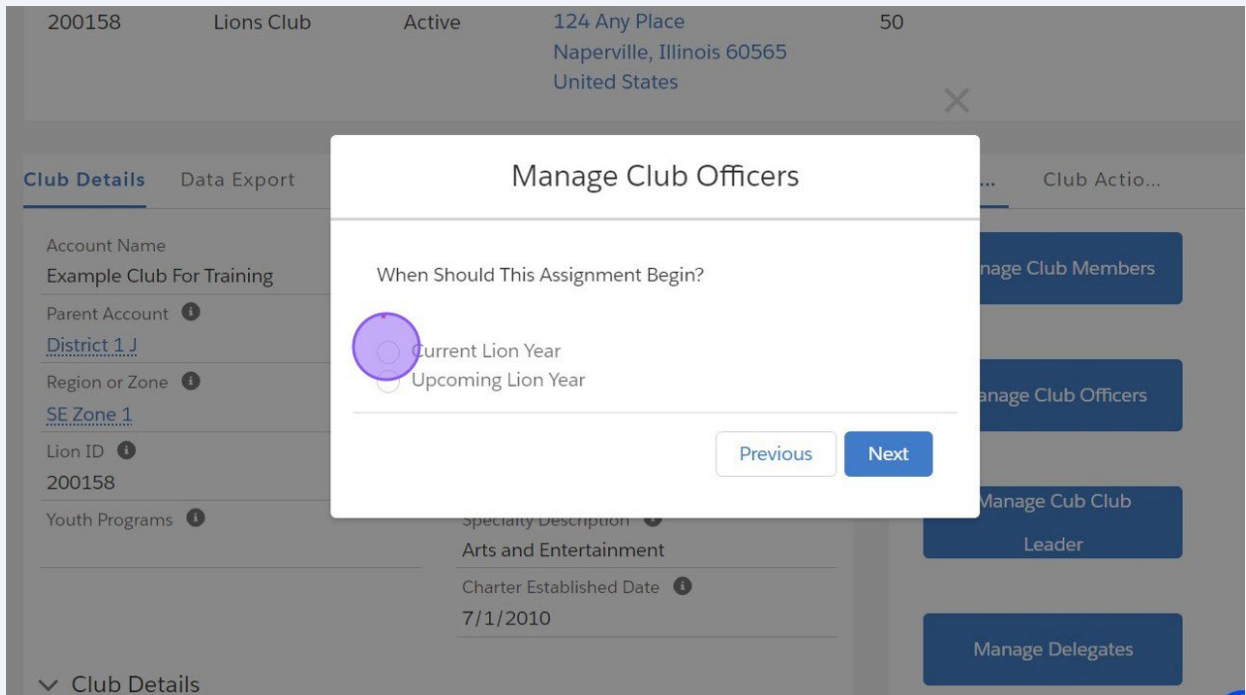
200158 Lions Club Active 124 Any Place Naperville, Illinois 60565 United States 50

×

Club Details Data Export

...

Club Actio...

Account Name
Example Club For Training

Parent Account
District 1 J

Region or Zone
SE Zone 1

Lion ID
200158

Youth Programs

Specialty Description
Arts and Entertainment

Charter Established Date
7/1/2010

Club Details

nage Club Members

anage Club Officers

Manage Cub Club Leader

Manage Delegates

Manage Club Officers

When Should This Assignment Begin?

Current Lion Year
Upcoming Lion Year

Previous Next